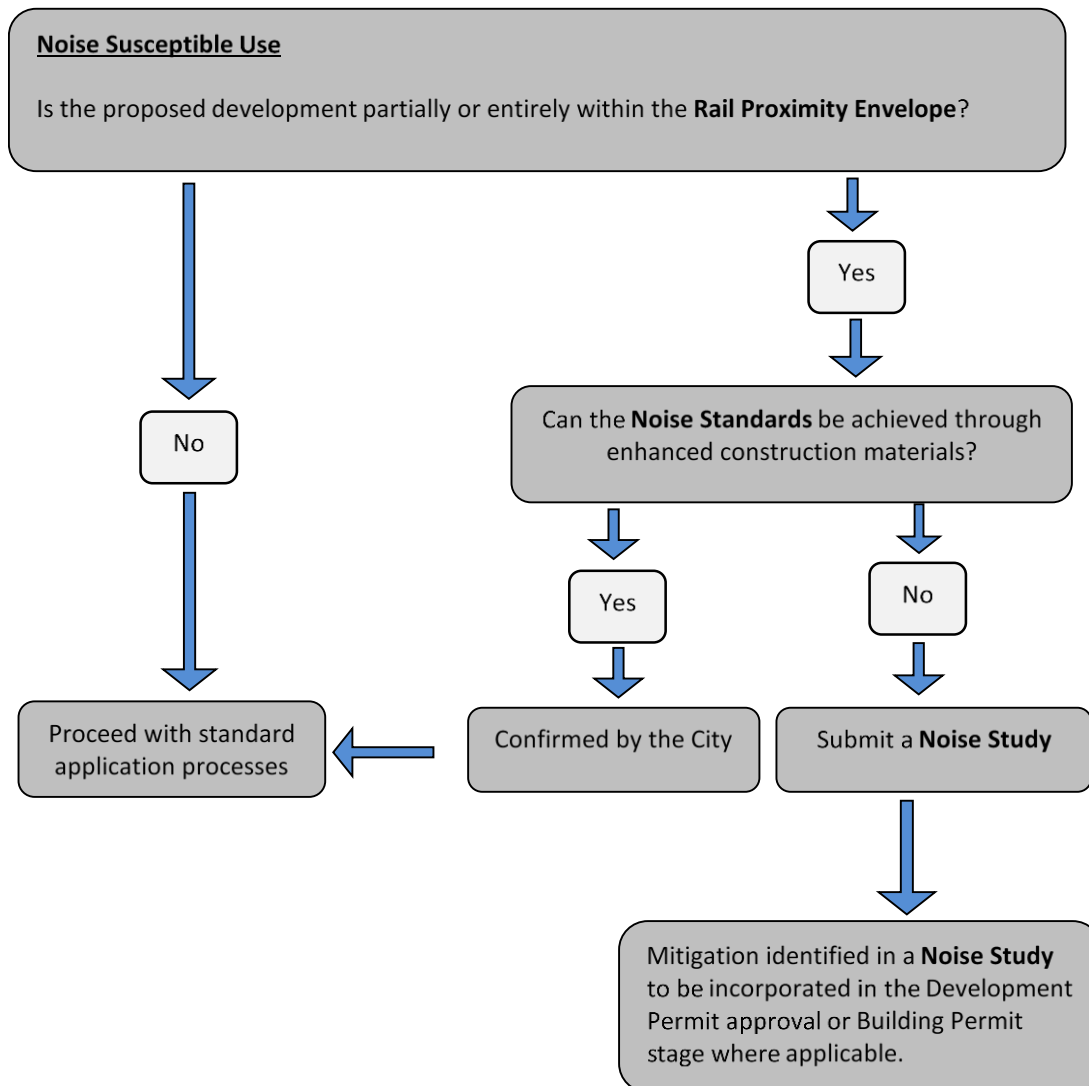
Noise Susceptible Use

Is the proposed development partially or entirely within the Rail Proximity Envelope?

Yes

No

Can the Noise Standards be achieved through enhanced construction materials?

Yes

No

Proceed with standard application processes

Confirmed by the City

Submit a Noise Study

Mitigation identified in a Noise Study to be incorporated in the Development Permit approval or Building Permit stage where applicable.